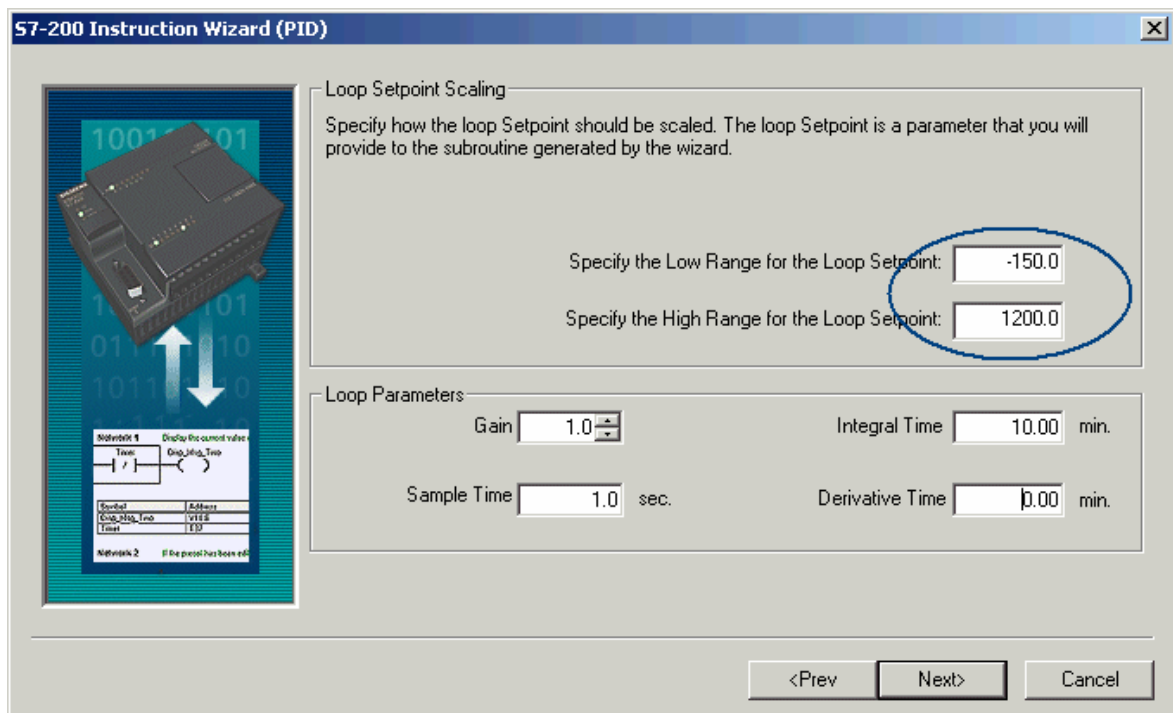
S7-200 Instruction Wizard (PID)

Loop Setpoint Scaling

Specify how the loop Setpoint should be scaled. The loop Setpoint is a parameter that you will provide to the subroutine generated by the wizard.

Specify the Low Range for the Loop Setpoint: -150.0

Specify the High Range for the Loop Setpoint: 1200.0

Loop Parameters

Gain 1.0

Integral Time 10.00 min.

Sample Time 1.0 sec.

Derivative Time 0.00 min.

Network 1 Display the current value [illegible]

Timer Disp_Idle_Time

Symbol Address
Disp_Idle_Time V11.0
Timer T32

Network 2 If the preset has been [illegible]

<Prev Next> Cancel